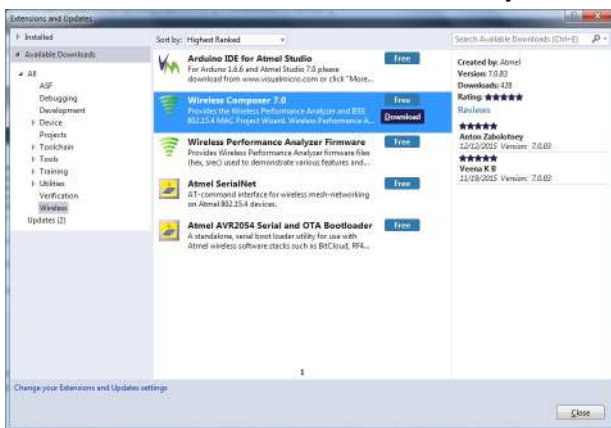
Extensions and Updates

▷ Installed
◢ Available Downloads
◢ All
ASF
Debugging
Development
▷ Device
Projects
▷ Toolchain
▷ Tools
▷ Training
▷ Utilities
Verification
Wireless
Updates (2)

Sort by: Highest Ranked

Arduino IDE for Atmel Studio
For Arduino 1.6.6 and Atmel Studio 7.0 please download from www.visualmicro.com or click "More...
Free

Wireless Composer 7.0
Provides the Wireless Performance Analyzer and IEEE 802.15.4 MAC Project Wizard. Wireless Performance A...
Free
Download

Wireless Performance Analyzer Firmware
Provides Wireless Performance Analyzer firmware files (hex, srec) used to demonstrate various features and...
Free

Atmel SerialNet
AT-command interface for wireless mesh-networking on Atmel 802.15.4 devices.
Free

Atmel AVR2054 Serial and OTA Bootloader
A standalone, serial boot loader utility for use with Atmel wireless software stacks such as BitCloud, RF4...
Free

1

Search Available Downloads (Ctrl+E)

Created by: Atmel
Version: 7.0.83
Downloads: 428
Rating: ★★★★★
Reviews
★★★★★
Anton Zabolotney
12/12/2015 Version: 7.0.83
★★★★★
Veena K B
11/19/2015 Version: 7.0.83

Change your Extensions and Updates settings

Close